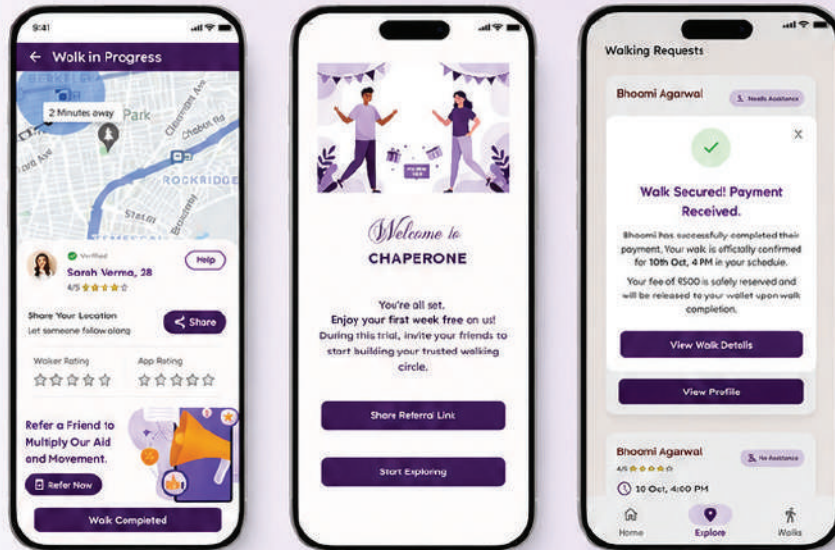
9:41

← Walk in Progress

2 Minutes away

Park

ROCKRIDGE

Verified

Sarah Verma, 28

4/5

Help

Share Your Location

Let someone follow along

Share

Walker Rating

App Rating

Refer a Friend to Multiply Our Aid and Movement.

Refer Now

Walk Completed

Welcome to

CHAPERONE

You're all set.

Enjoy your first week free on us!

During this trial, invite your friends to start building your trusted walking circle.

Share Referral Link

Start Exploring

Walking Requests

Bhoomi Agarwal

Needs Assistance

Walk Secured! Payment Received.

Bhoomi has successfully completed their payment. Your walk is officially confirmed for 10th Oct, 4 PM in your schedule.

Your fee of ₹500 is safely reserved and will be released to your wallet upon walk completion.

View Walk Details

View Profile

Bhoomi Agarwal

4/5

No Assistance

10 Oct, 4:00 PM

Home

Explore

Walks